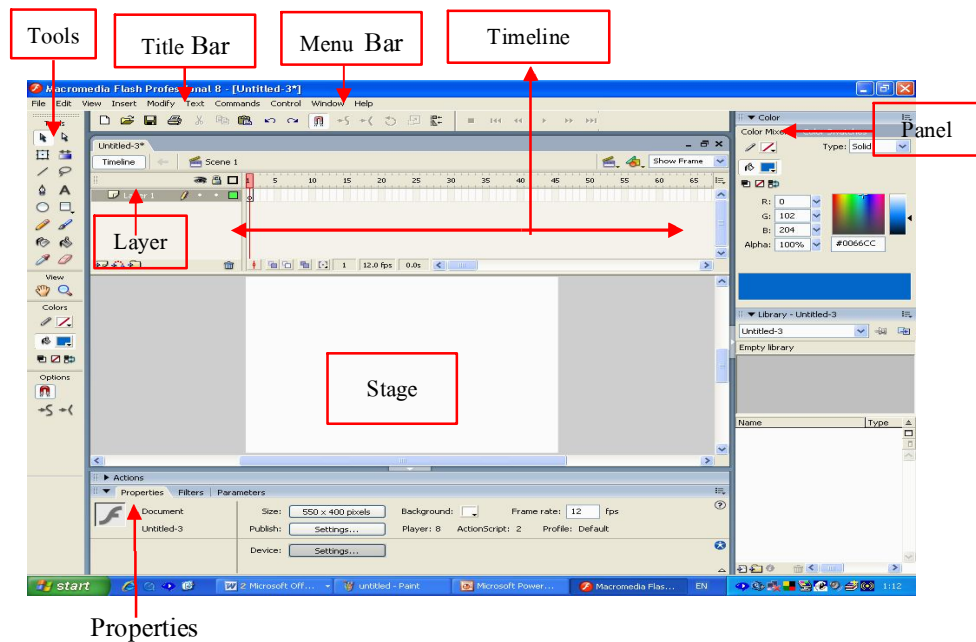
Tools

Title Bar

Menu Bar

Timeline

Macromedia Flash Professional 8 - [Untitled-3*]

File Edit View Insert Modify Text Commands Control Window Help

Untitled-3*

Timeline

Scene 1

Show Frame

1 5 10 15 20 25 30 35 40 45 50 55 60 65

Layer 1

Layer

1 12.0 fps 0.0s

Stage

View

Colors

Options

Actions

Properties Filters Parameters

Document

Untitled-3

Size: 550 x 400 pixels

Background:

Frame rate: 12 fps

Publish: Settings...

Player: 8 ActionScript: 2 Profile: Default

Device: Settings...

Color

Color Mixer

Panel

Type: Solid

R: 0

G: 102

B: 204

Alpha: 100%

#0066CC

Library - Untitled-3

Untitled-3

Empty library

Name

Type

start

2 Microsoft Off...

untitled - Paint

Microsoft Power...

Macromedia Flas...

EN

1:12

Properties